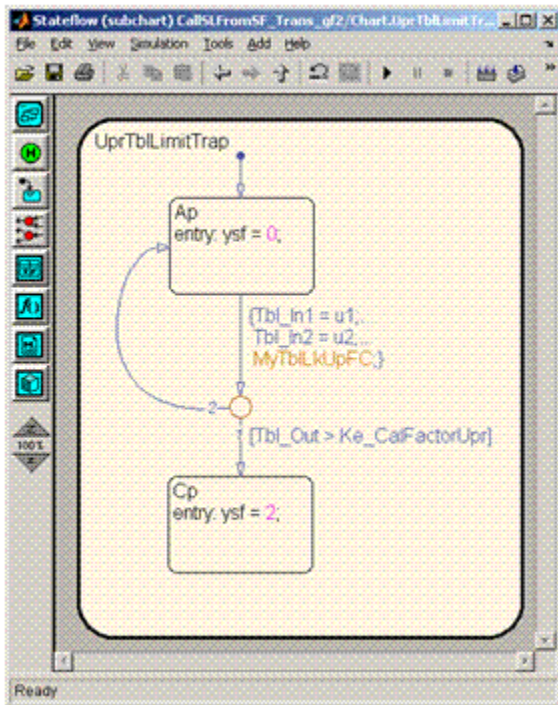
Stateflow (subchart) CallSLFromSF_Trans_gf2/Chart.UprTblLimitTr...

File Edit View Simulation Tools Add Help

100%

UprTblLimitTrap

Ap
entry: ysf = 0;

{Tbl_In1 = u1;
Tbl_In2 = u2;
MyTblLkUpFC;}

2

1

[Tbl_Out > Ke_CalFactorUpr]

Cp
entry: ysf = 2;

Ready